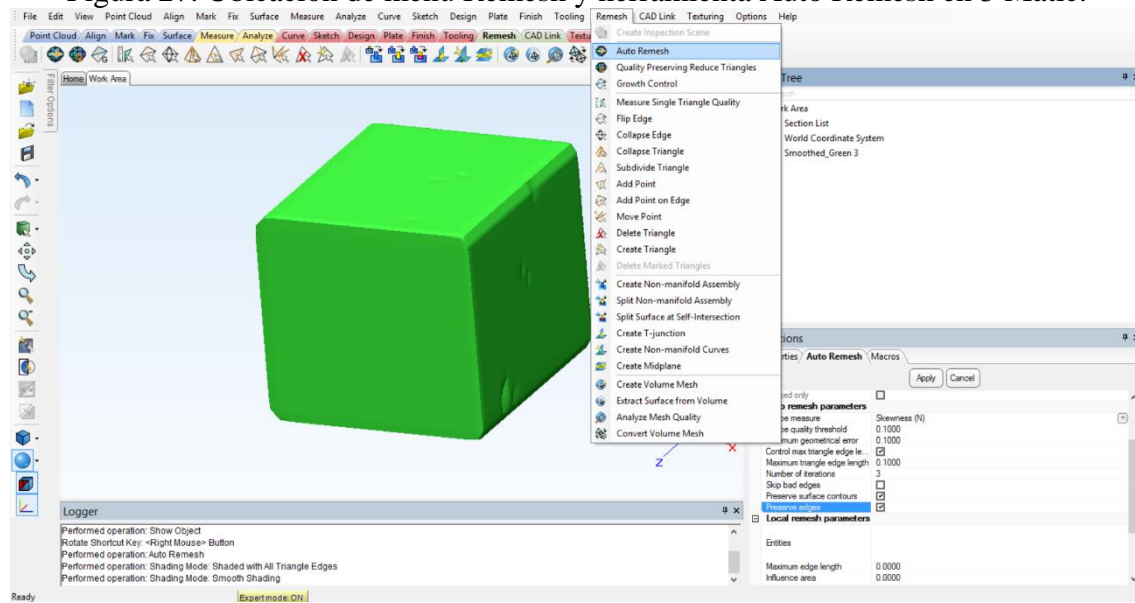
Figura 27. Ubicación de menú Remesh y herramienta Auto Remesh en 3-Matic.

File Edit View Point Cloud Align Mark Fix Surface Measure Analyze Curve Sketch Design Plate Finish Tooling Remesh CAD Link Texturing Options Help

Point Cloud Align Mark Fix Surface Measure Analyze Curve Sketch Design Plate Finish Tooling Remesh CAD Link Textu

Home Work Area

Filter Options

Create Inspection Scene
Auto Remesh
Quality Preserving Reduce Triangles
Growth Control
Measure Single Triangle Quality
Flip Edge
Collapse Edge
Collapse Triangle
Subdivide Triangle
Add Point
Add Point on Edge
Move Point
Delete Triangle
Create Triangle
Delete Marked Triangles
Create Non-manifold Assembly
Split Non-manifold Assembly
Split Surface at Self-Intersection
Create T-junction
Create Non-manifold Curves
Create Midplane
Create Volume Mesh
Extract Surface from Volume
Analyze Mesh Quality
Convert Volume Mesh

Tree
rk Area
Section List
World Coordinate System
Smoothed_Green 3

tions
rties Auto Remesh Macros
Apply Cancel
ed only
remesh parameters
e measure Skewness (N)
e quality threshold 0.1000
um geometrical error 0.1000
Control max triangle edge le...
Maximum triangle edge length 0.1000
Number of iterations 3
Skip bad edges
Preserve surface contours
Preserve edges
Local remesh parameters
Entities
Maximum edge length 0.0000
Influence area 0.0000

Logger
Performed operation: Show Object
Rotate Shortcut Key: <Right Mouse> Button
Performed operation: Auto Remesh
Performed operation: Shading Mode: Shaded with All Triangle Edges
Performed operation: Shading Mode: Smooth Shading

Ready
Expert mode: ON